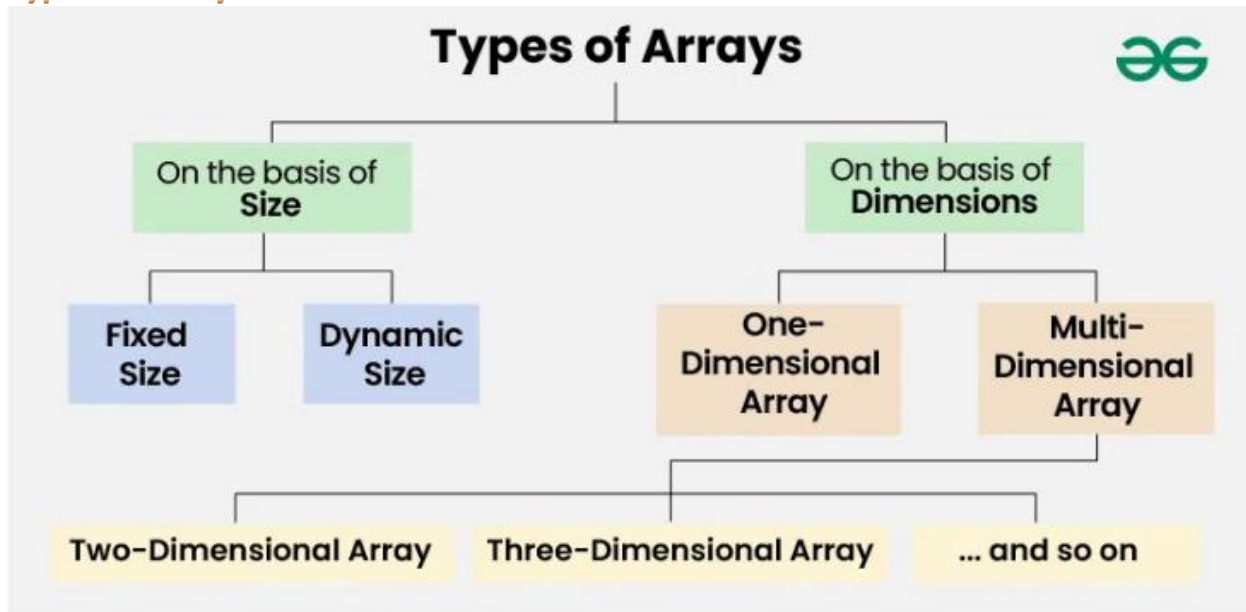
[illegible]

Types of Arrays

On the basis of **Size**

On the basis of **Dimensions**

Fixed Size

Dynamic Size

One-Dimensional Array

Multi-Dimensional Array

Two-Dimensional Array

Three-Dimensional Array

... and so on